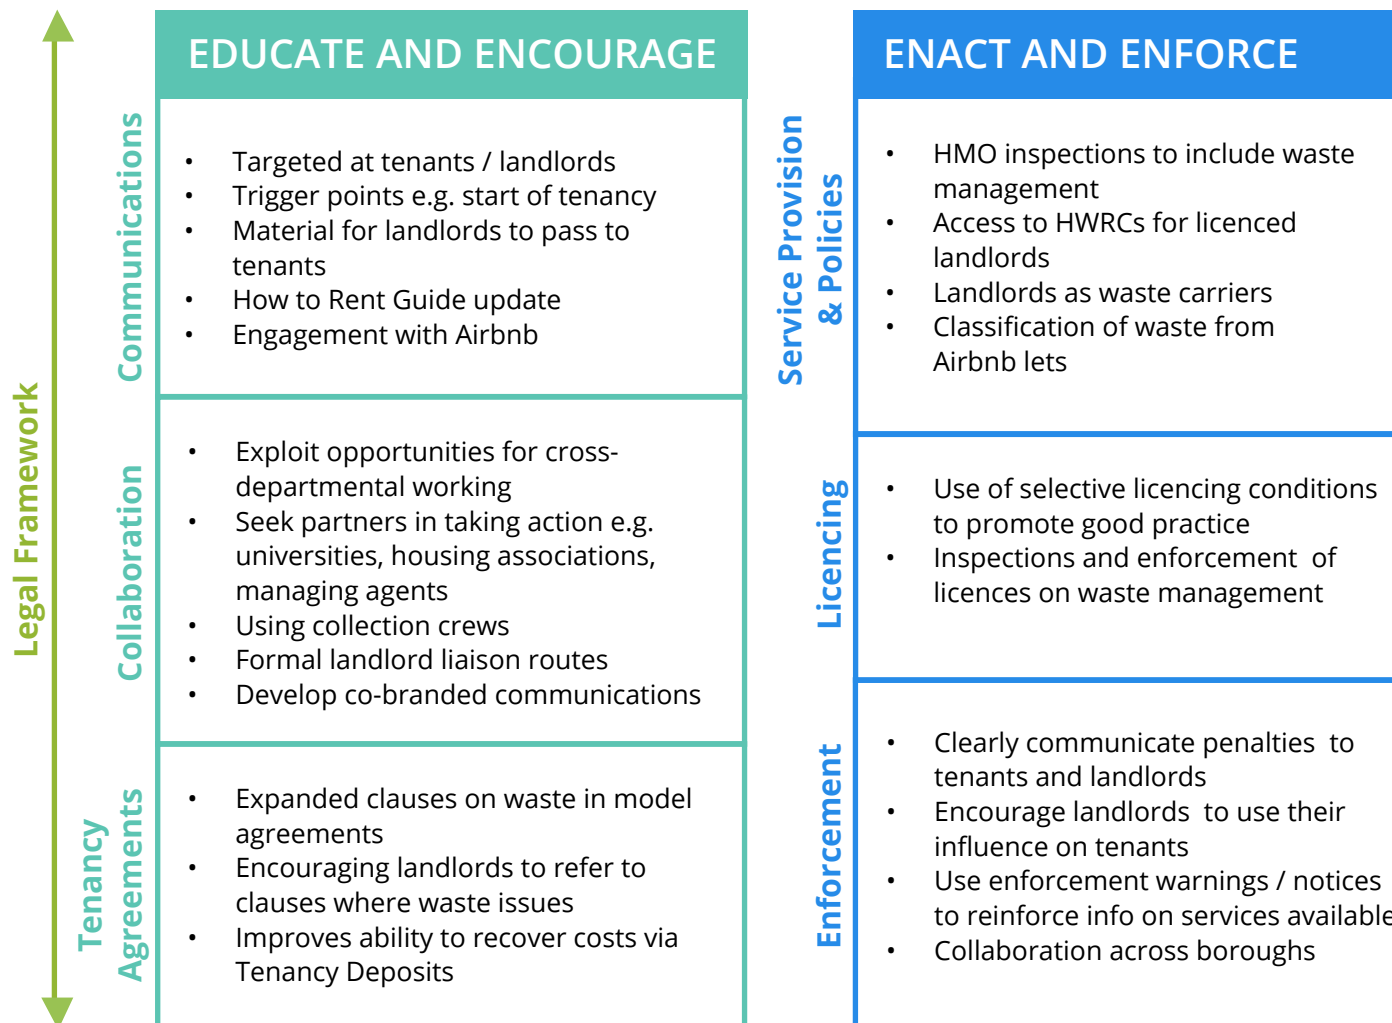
Legal Framework

EDUCATE AND ENCOURAGE

Communications

- Targeted at tenants / landlords
- Trigger points e.g. start of tenancy
- Material for landlords to pass to tenants
- How to Rent Guide update
- Engagement with Airbnb

Collaboration

- Exploit opportunities for cross-departmental working
- Seek partners in taking action e.g. universities, housing associations, managing agents
- Using collection crews
- Formal landlord liaison routes
- Develop co-branded communications

Tenancy Agreements

- Expanded clauses on waste in model agreements
- Encouraging landlords to refer to clauses where waste issues
- Improves ability to recover costs via Tenancy Deposits

ENACT AND ENFORCE

Service Provision & Policies

- HMO inspections to include waste management
- Access to HWRCs for licenced landlords
- Landlords as waste carriers
- Classification of waste from Airbnb lets

Licencing

- Use of selective licencing conditions to promote good practice
- Inspections and enforcement of licences on waste management

Enforcement

- Clearly communicate penalties to tenants and landlords
- Encourage landlords to use their influence on tenants
- Use enforcement warnings / notices to reinforce info on services availabl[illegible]
- Collaboration across boroughs